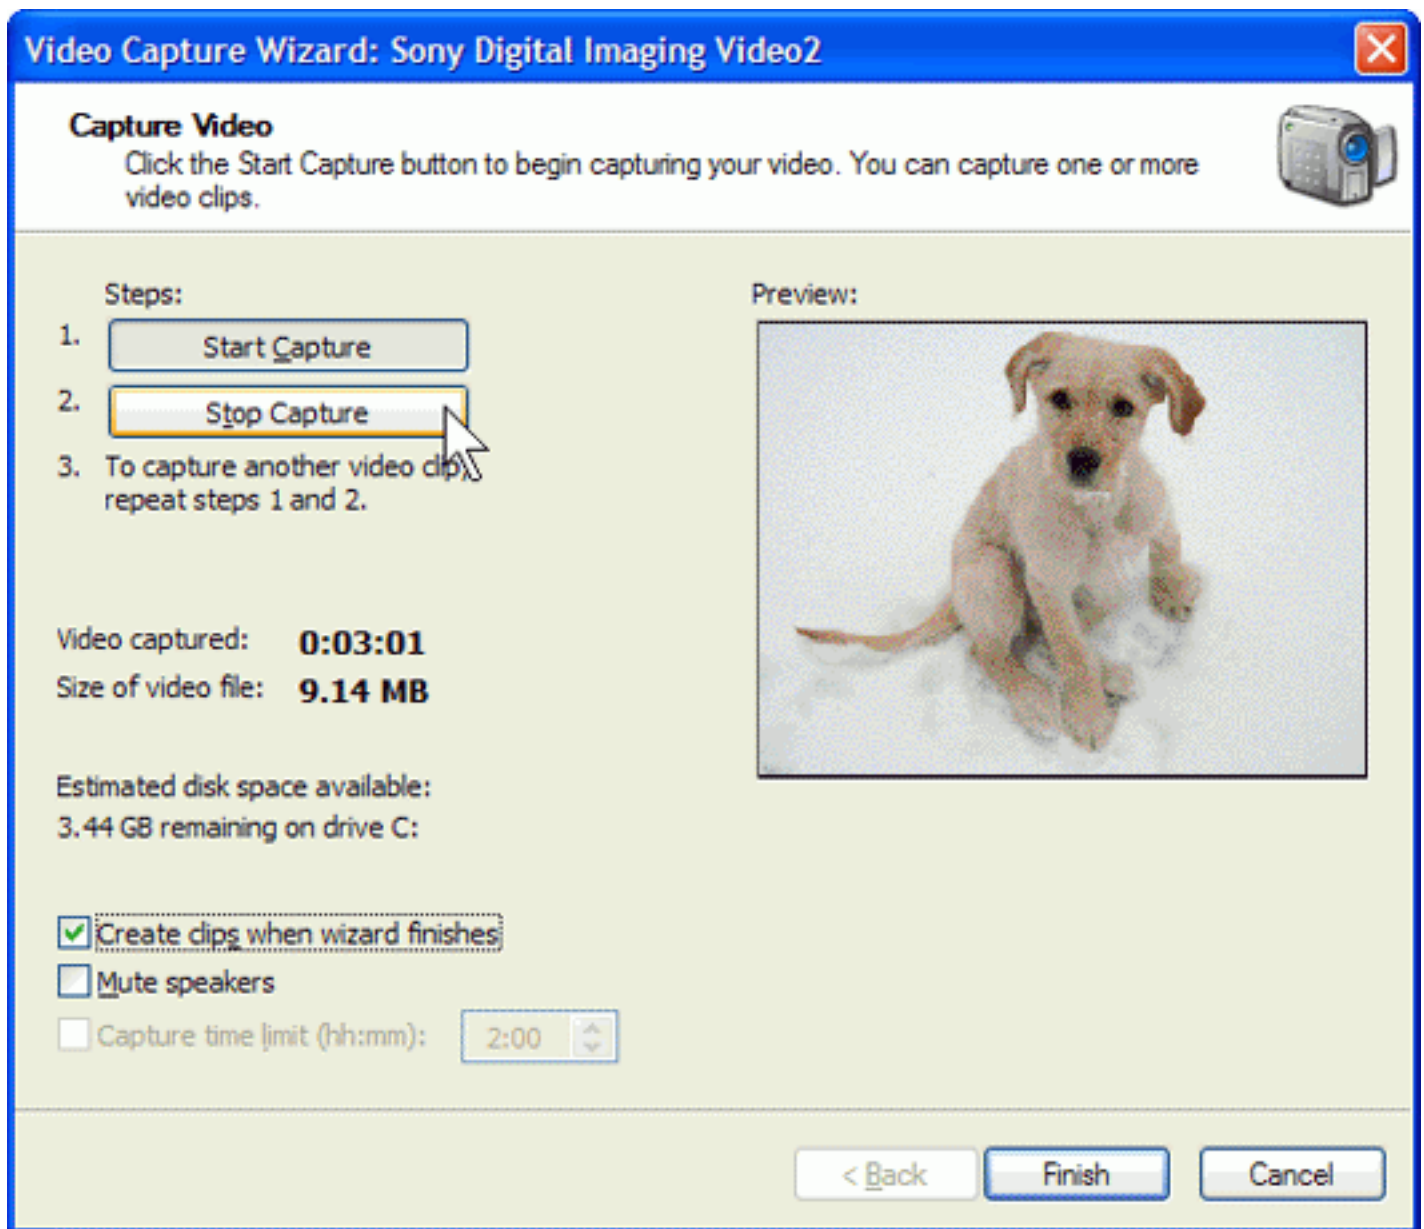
Video Capture Wizard: Sony Digital Imaging Video2

Capture Video
Click the Start Capture button to begin capturing your video. You can capture one or more video clips.

Steps:
1. Start Capture
2. Stop Capture
3. To capture another video clip, repeat steps 1 and 2.

Preview:

Video captured: 0:03:01
Size of video file: 9.14 MB

Estimated disk space available:
3.44 GB remaining on drive C:

Create clips when wizard finishes
Mute speakers
Capture time limit (hh:mm): 2:00

< Back
Finish
Cancel